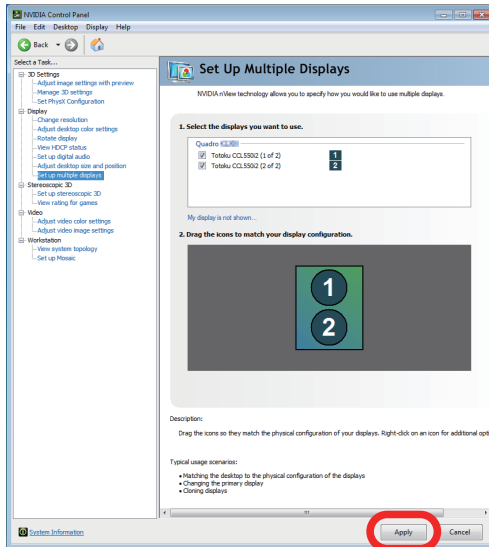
NVIDIA Control Panel
File Edit Desktop Display Help
Back

Select a Task...
3D Settings
Adjust image settings with preview
Manage 3D settings
Set PhysX Configuration
Display
Change resolution
Adjust desktop color settings
Rotate display
View HDCP status
Set up digital audio
Adjust desktop size and position
Set up multiple displays
Stereoscopic 3D
Set up stereoscopic 3D
View rating for games
Video
Adjust video color settings
Adjust video image settings
Workstation
View system topology
Set up Mosaic

Set Up Multiple Displays

NVIDIA nView technology allows you to specify how you would like to use multiple displays.

1. Select the displays you want to use.

Quadro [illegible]
Totoku CCL550i2 (1 of 2) 1
Totoku CCL550i2 (2 of 2) 2

My display is not shown...

2. Drag the icons to match your display configuration.

1
2

Description:

Drag the icons so they match the physical configuration of your displays. Right-click on an icon for additional opti

Typical usage scenarios:

• Matching the desktop to the physical configuration of the displays
• Changing the primary display
• Cloning displays

System Information

Apply Cancel